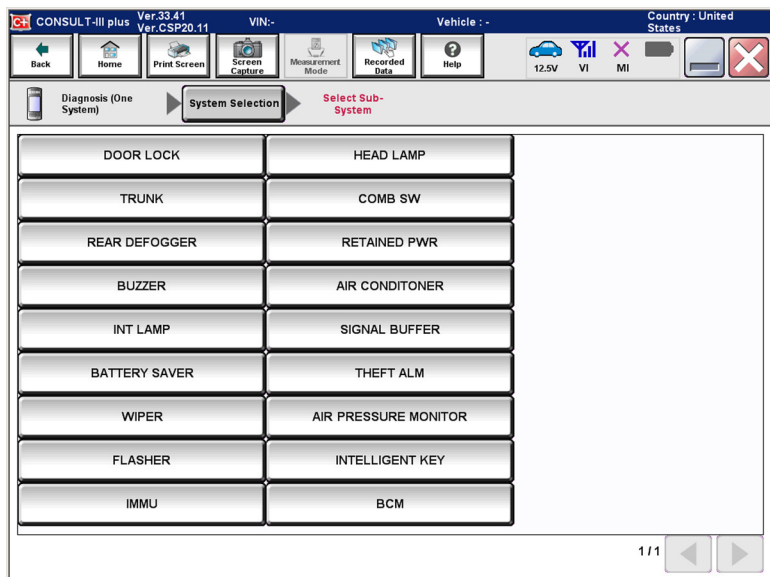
C+ CONSULT-III plus Ver.33.41 Ver.CSP20.11 VIN:- Vehicle : - Country : United States

Back Home Print Screen Screen Capture Measurement Mode Recorded Data Help 12.5V VI MI

Diagnosis (One System) System Selection Select Sub-System

| DOOR LOCK | HEAD LAMP |
|---|---|
| TRUNK | COMB SW |
| REAR DEFOGGER | RETAINED PWR |
| BUZZER | AIR CONDITONER |
| INT LAMP | SIGNAL BUFFER |
| BATTERY SAVER | THEFT ALM |
| WIPER | AIR PRESSURE MONITOR |
| FLASHER | INTELLIGENT KEY |
| IMMU | BCM |

1/1